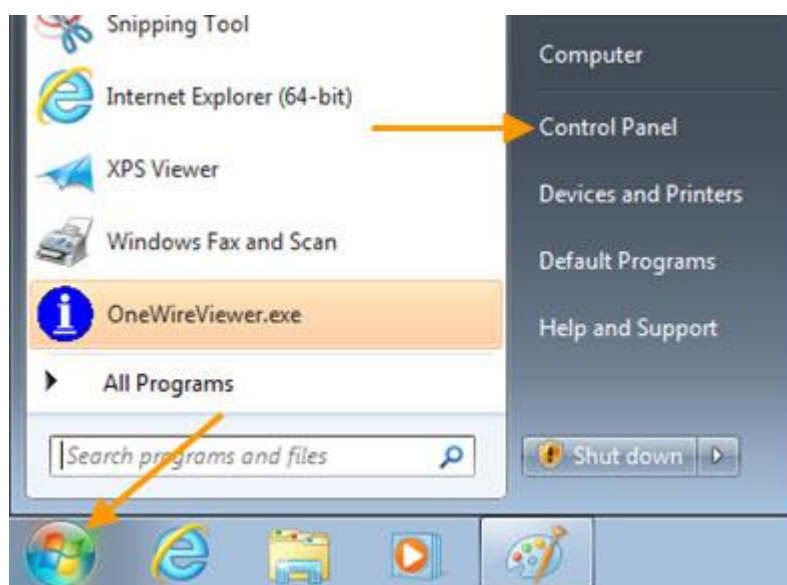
Snipping Tool

Internet Explorer (64-bit)

XPS Viewer

Windows Fax and Scan

OneWireViewer.exe

All Programs

Search programs and files

Computer

Control Panel

Devices and Printers

Default Programs

Help and Support

Shut down